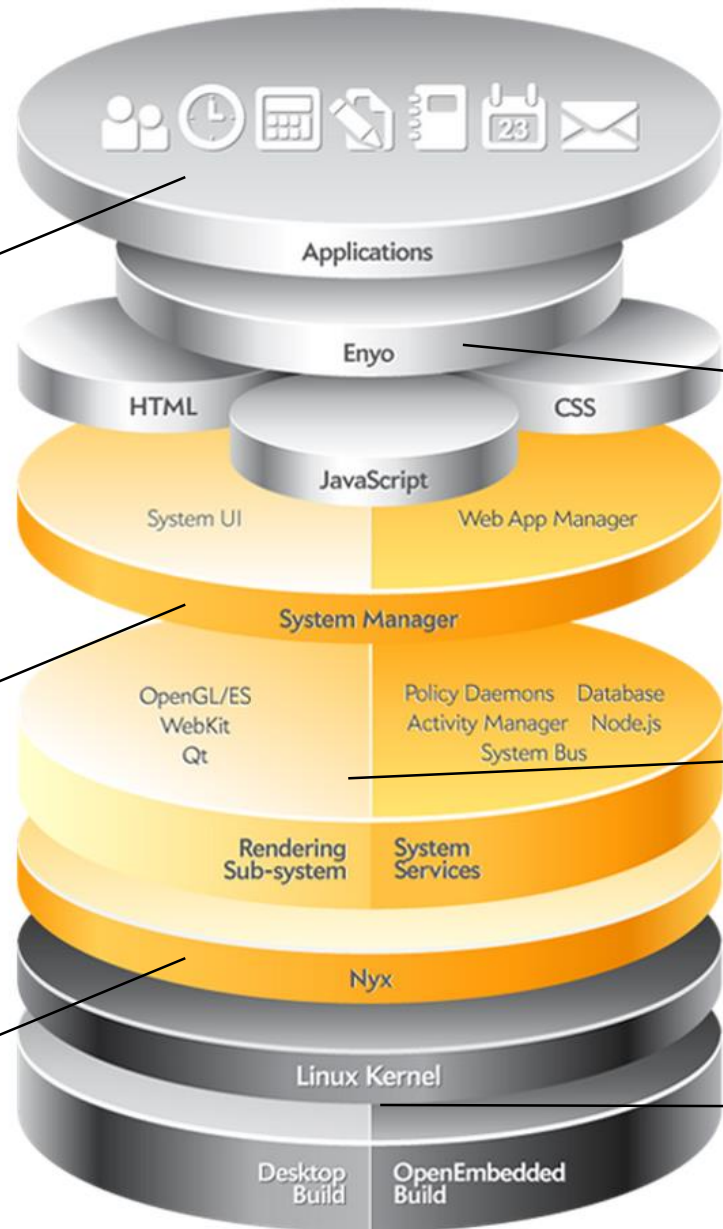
23

Applications

Enyo

HTML

CSS

JavaScript

System UI

Web App Manager

System Manager

OpenGL/ES
WebKit
Qt

Policy Daemons Database
Activity Manager Node.js
System Bus

Rendering Sub-system

System Services

Nyx

Linux Kernel

Desktop Build

OpenEmbedded Build